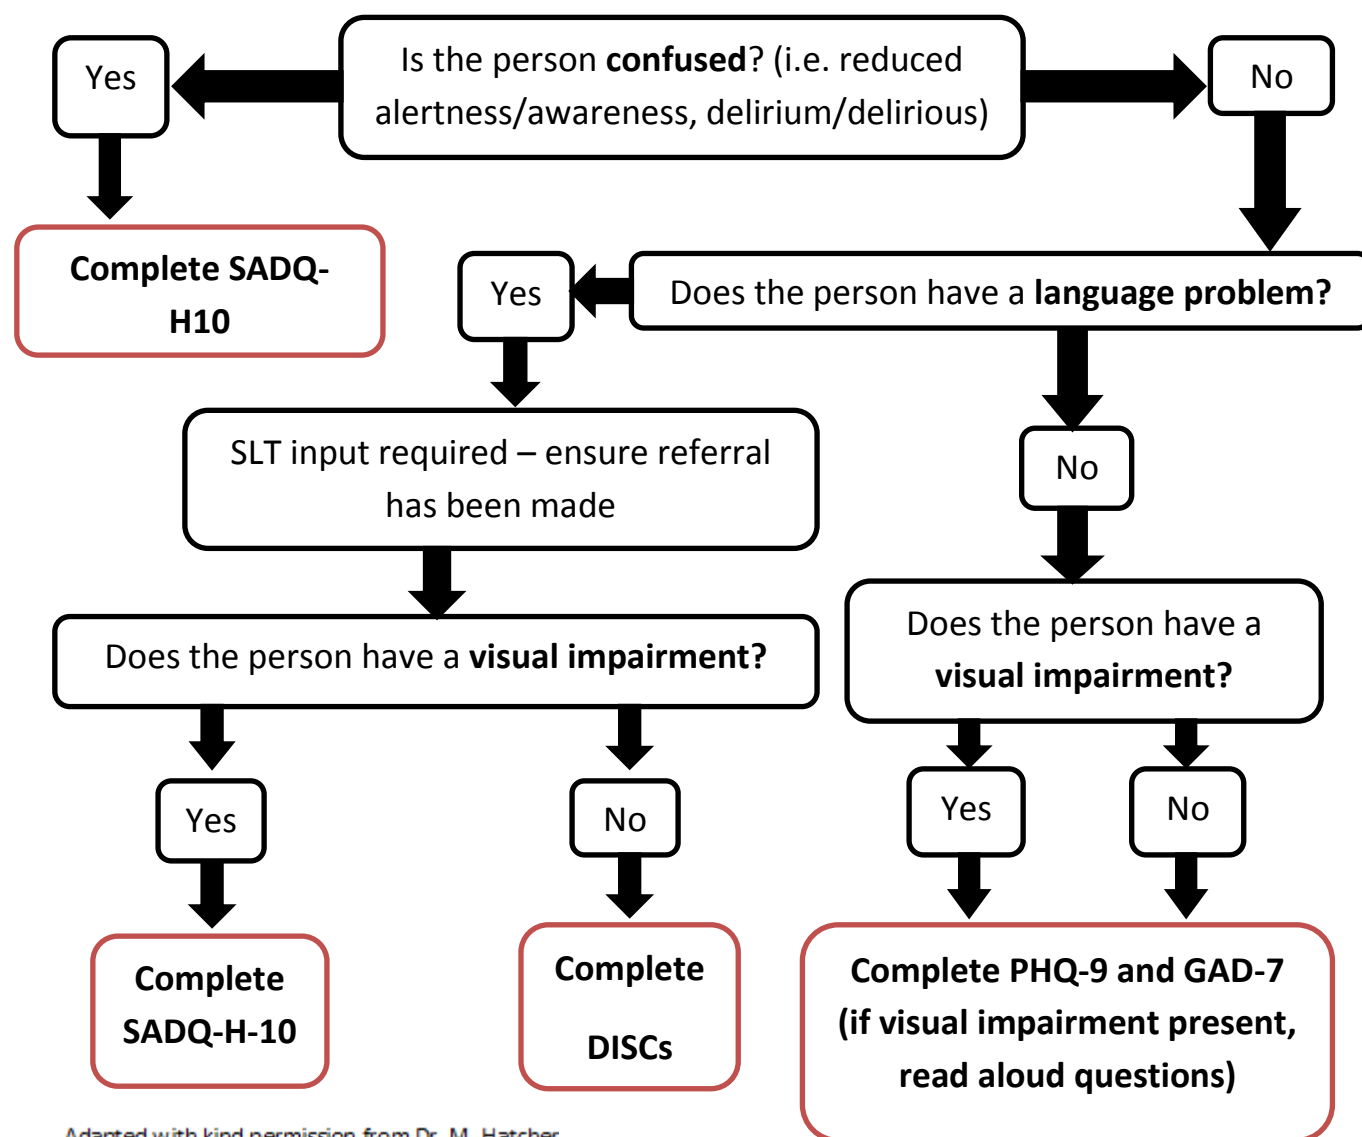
Is the person **confused**? (i.e. reduced alertness/awareness, delirium/delirious)

Yes

No

Complete SADQ-H10

Yes

Does the person have a **language problem?**

SLT input required – ensure referral has been made

No

Does the person have a **visual impairment?**

Does the person have a **visual impairment?**

Yes

No

Yes

No

Complete SADQ-H-10

Complete DISCs

Complete PHQ-9 and GAD-7 (if visual impairment present, read aloud questions)

Adapted with kind permission from Dr. M. Hatcher